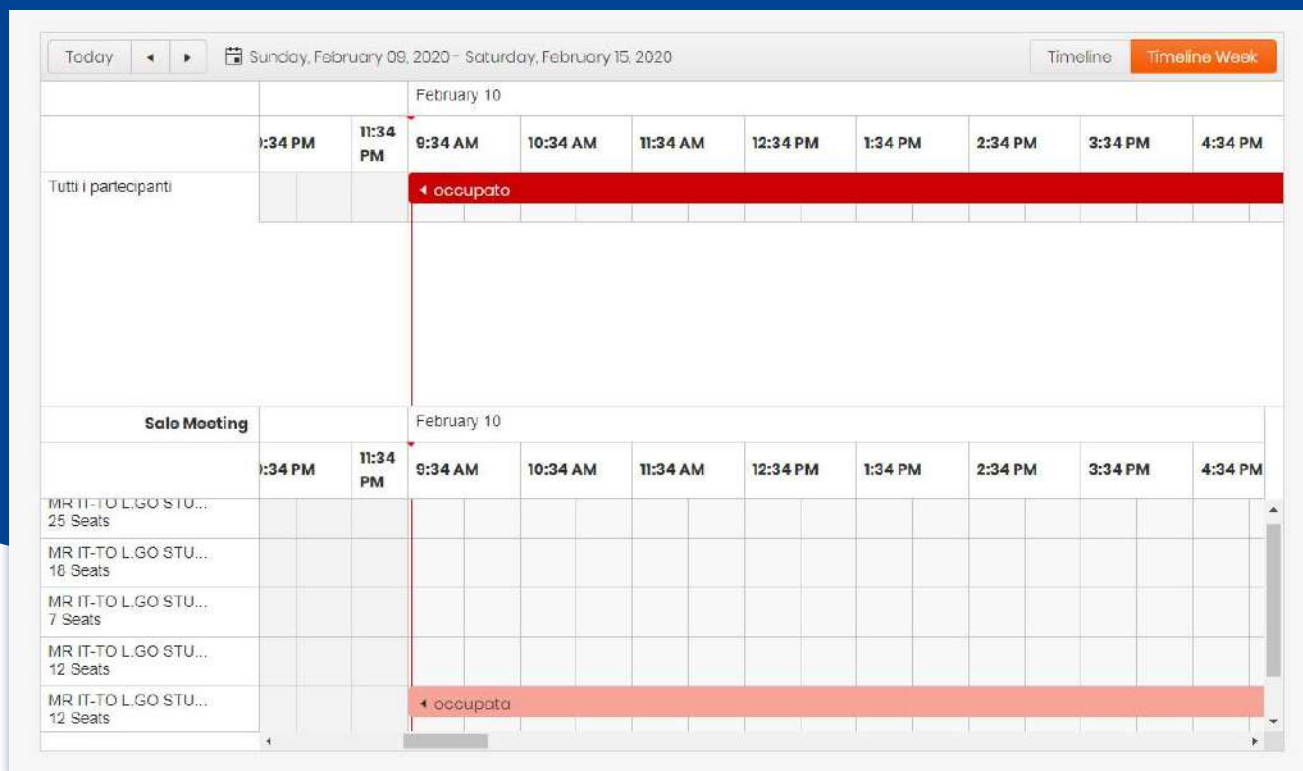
Today ◂ ▸ Sunday, February 09, 2020 - Saturday, February 15, 2020 Timeline Timeline Week

February 10

| | ):34 PM | 11:34 PM | 9:34 AM | 10:34 AM | 11:34 AM | 12:34 PM | 1:34 PM | 2:34 PM | 3:34 PM | 4:34 PM |
|---|---|---|---|---|---|---|---|---|---|---|
| Tutti i partecipanti | | | ◂ occupato | | | | | | | |

Sala Meeting

February 10

| | ):34 PM | 11:34 PM | 9:34 AM | 10:34 AM | 11:34 AM | 12:34 PM | 1:34 PM | 2:34 PM | 3:34 PM | 4:34 PM |
|---|---|---|---|---|---|---|---|---|---|---|
| MR IT-TO L.GO STU... 25 Seats | | | | | | | | | | |
| MR IT-TO L.GO STU... 18 Seats | | | | | | | | | | |
| MR IT-TO L.GO STU... 7 Seats | | | | | | | | | | |
| MR IT-TO L.GO STU... 12 Seats | | | | | | | | | | |
| MR IT-TO L.GO STU... 12 Seats | | | ◂ occupato | | | | | | | |